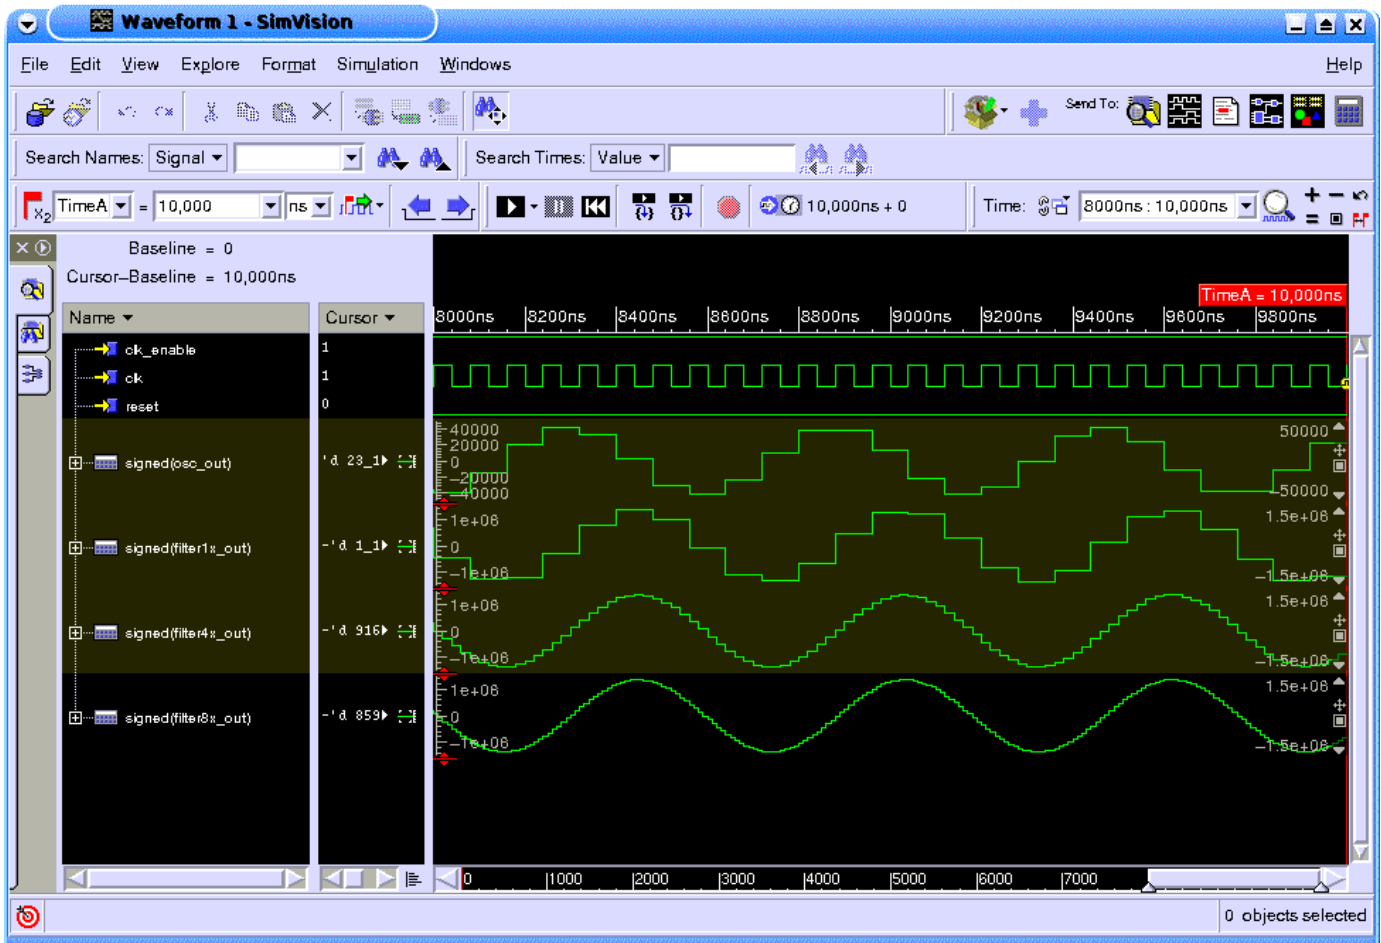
Waveform 1 - SimVision

File Edit View Explore Format Simulation Windows Help

Send To:

Search Names: Signal

Search Times: Value

TimeA = 10,000 ns

10,000ns + 0

Time: 8000ns : 10,000ns

Baseline = 0

Cursor–Baseline = 10,000ns

Name

Cursor

TimeA = 10,000ns

8000ns 8200ns 8400ns 8600ns 8800ns 9000ns 9200ns 9400ns 9600ns 9800ns

clk_enable 1

clk 1

reset 0

signed(osc_out) 'd 23_1

signed(filter1x_out) -'d 1_1

signed(filter4x_out) -'d 916

signed(filter8x_out) -'d 859

40000
20000
0
–20000
–40000

50000

–50000

1e+06
0
–1e+06

1.5e+06

–1.5e+06

1e+06
0
–1e+06

1.5e+06

–1.5e+06

1e+06
0
–1e+06

1.5e+06

–1.5e+06

0 1000 2000 3000 4000 5000 6000 7000

0 objects selected